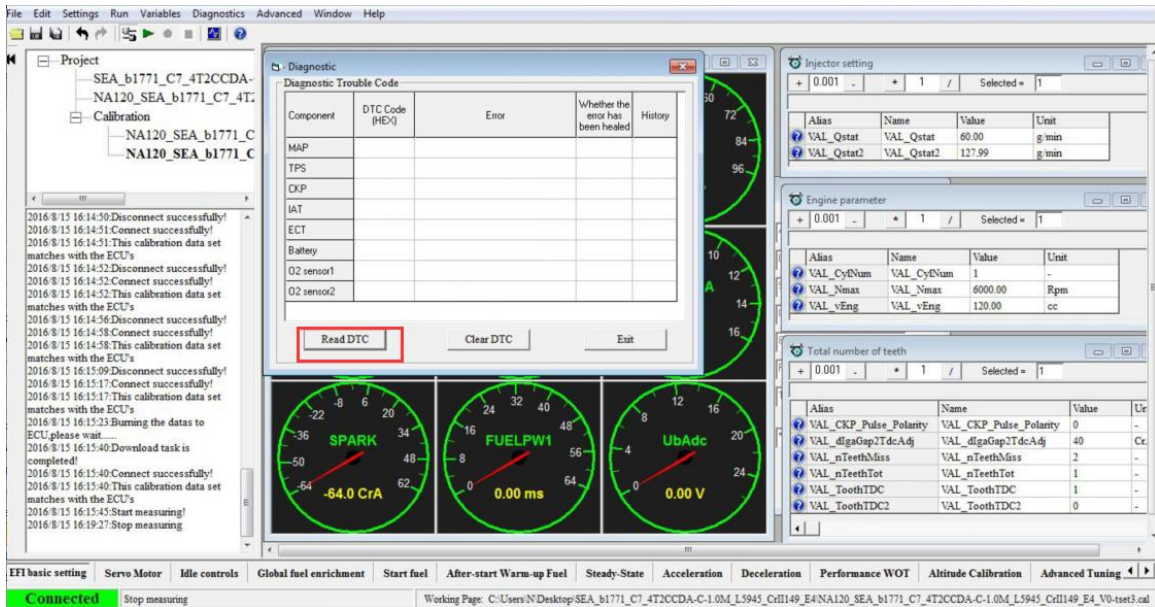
File Edit Settings Run Variables Diagnostics Advanced Window Help

Project
SEA_b1771_C7_4T2CCDA-
NA120_SEA_b1771_C7_4T.
Calibration
NA120_SEA_b1771_C
NA120_SEA_b1771_C

2016/8/15 16:14:50:Disconnect successfully!
2016/8/15 16:14:51:Connect successfully!
2016/8/15 16:14:51:This calibration data set matches with the ECU's
2016/8/15 16:14:52:Disconnect successfully!
2016/8/15 16:14:52:Connect successfully!
2016/8/15 16:14:52:This calibration data set matches with the ECU's
2016/8/15 16:14:56:Disconnect successfully!
2016/8/15 16:14:58:Connect successfully!
2016/8/15 16:14:58:This calibration data set matches with the ECU's
2016/8/15 16:15:09:Disconnect successfully!
2016/8/15 16:15:17:Connect successfully!
2016/8/15 16:15:17:This calibration data set matches with the ECU's
2016/8/15 16:15:23:Burning the datas to ECU,please wait......
2016/8/15 16:15:40:Download task is completed!
2016/8/15 16:15:40:Connect successfully!
2016/8/15 16:15:40:This calibration data set matches with the ECU's
2016/8/15 16:15:45:Start measuring!
2016/8/15 16:19:27:Stop measuring

Diagnostic
Diagnostic Trouble Code

| Component | DTC Code (HEX) | Error | Whether the error has been healed | History |
|---|---|---|---|---|
| MAP | | | | |
| TPS | | | | |
| CKP | | | | |
| IAT | | | | |
| ECT | | | | |
| Battery | | | | |
| O2 sensor1 | | | | |
| O2 sensor2 | | | | |

Read DTC Clear DTC Exit

60 72 84 96 10 12 14 16 A

-8 6 -22 20 -36 34 -50 48 -64 62 SPARK -64.0 CrA
24 32 40 16 48 8 56 0 64 FUELPW1 0.00 ms
12 16 8 20 4 24 0 UbAdc 0.00 V

Injector setting
+ 0.001 - * 1 / Selected = 1

| Alias | Name | Value | Unit |
|---|---|---|---|
| VAL_Qstat | VAL_Qstat | 60.00 | g/min |
| VAL_Qstat2 | VAL_Qstat2 | 127.99 | g/min |

Engine parameter
+ 0.001 - * 1 / Selected = 1

| Alias | Name | Value | Unit |
|---|---|---|---|
| VAL_CylNum | VAL_CylNum | 1 | - |
| VAL_Nmax | VAL_Nmax | 6000.00 | Rpm |
| VAL_vEng | VAL_vEng | 120.00 | cc |

Total number of teeth
+ 0.001 - * 1 / Selected = 1

| Alias | Name | Value | Ur |
|---|---|---|---|
| VAL_CKP_Pulse_Polarity | VAL_CKP_Pulse_Polarity | 0 | - |
| VAL_dIgaGap2TdcAdj | VAL_dIgaGap2TdcAdj | 40 | Cr. |
| VAL_nTeethMiss | VAL_nTeethMiss | 2 | - |
| VAL_nTeethTot | VAL_nTeethTot | 1 | - |
| VAL_ToothTDC | VAL_ToothTDC | 1 | - |
| VAL_ToothTDC2 | VAL_ToothTDC2 | 0 | - |

EFI basic setting | Servo Motor | Idle controls | Global fuel enrichment | Start fuel | After-start Warm-up Fuel | Steady-State | Acceleration | Deceleration | Performance WOT | Altitude Calibration | Advanced Tuning

Connected Stop measuring
Working Page: C:\Users\N\Desktop\SEA_b1771_C7_4T2CCDA-C-1.0M_L5945_CrIl149_E4\NA120_SEA_b1771_C7_4T2CCDA-C-1.0M_L5945_CrIl149_E4_V0-tset3.cal